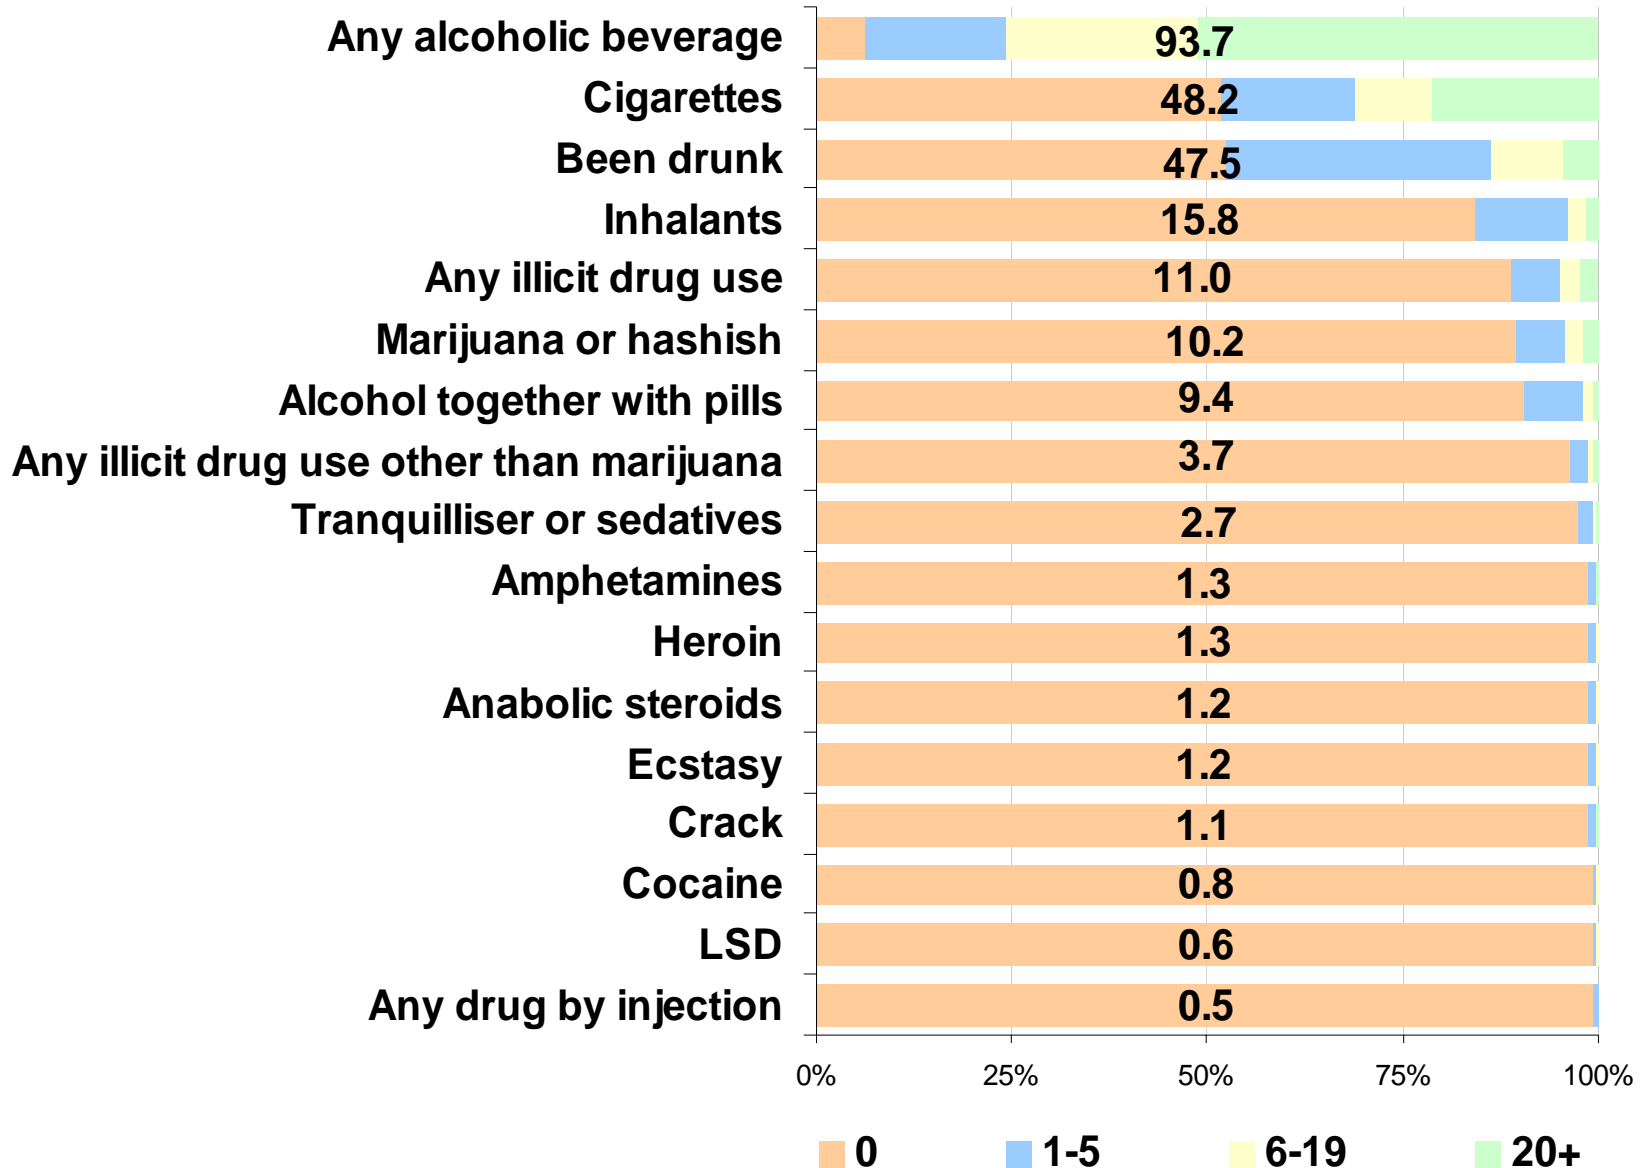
Any alcoholic beverage 93.7
Cigarettes 48.2
Been drunk 47.5
Inhalants 15.8
Any illicit drug use 11.0
Marijuana or hashish 10.2
Alcohol together with pills 9.4
Any illicit drug use other than marijuana 3.7
Tranquilliser or sedatives 2.7
Amphetamines 1.3
Heroin 1.3
Anabolic steroids 1.2
Ecstasy 1.2
Crack 1.1
Cocaine 0.8
LSD 0.6
Any drug by injection 0.5

0% 25% 50% 75% 100%

0 1-5 6-19 20+